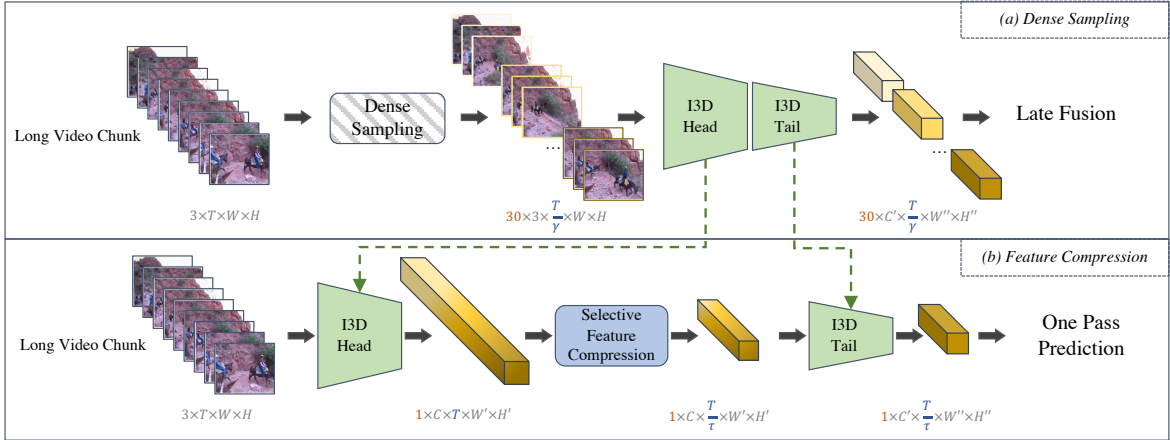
(a) Dense Sampling

Long Video Chunk

$3\times T\times W\times H$

Dense Sampling

...

$30\times 3\times \frac{T}{\gamma}\times W\times H$

I3D Head

I3D Tail

...

$30\times C'\times \frac{T}{\gamma}\times W''\times H''$

Late Fusion

(b) Feature Compression

Long Video Chunk

$3\times T\times W\times H$

I3D Head

$1\times C\times T\times W'\times H'$

Selective Feature Compression

$1\times C\times \frac{T}{\tau}\times W'\times H'$

I3D Tail

$1\times C'\times \frac{T}{\tau}\times W''\times H''$

One Pass Prediction